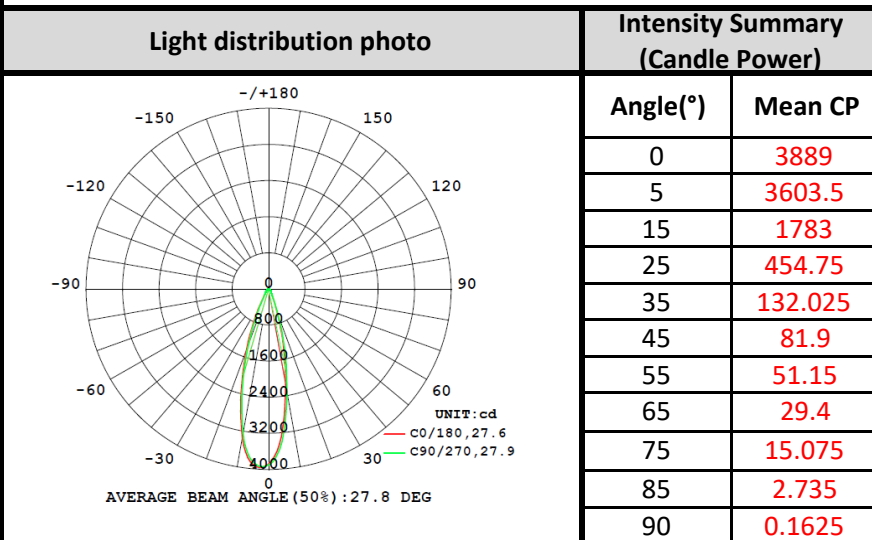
| Light distribution photo | Intensity Summary (Candle Power) | |
|---|---|---|
| | Angle(°) | Mean CP |
| | 0 | 3889 |
| | 5 | 3603.5 |
| | 15 | 1783 |
| | 25 | 454.75 |
| | 35 | 132.025 |
| | 45 | 81.9 |
| | 55 | 51.15 |
| | 65 | 29.4 |
| | 75 | 15.075 |
| | 85 | 2.735 |
| | 90 | 0.1625 |

-/+180
-150
150
-120
120
-90
90
-60
60
-30
30
0
0
800
1600
2400
3200
4000
UNIT:cd
C0/180,27.6
C90/270,27.9
AVERAGE BEAM ANGLE(50%):27.8 DEG